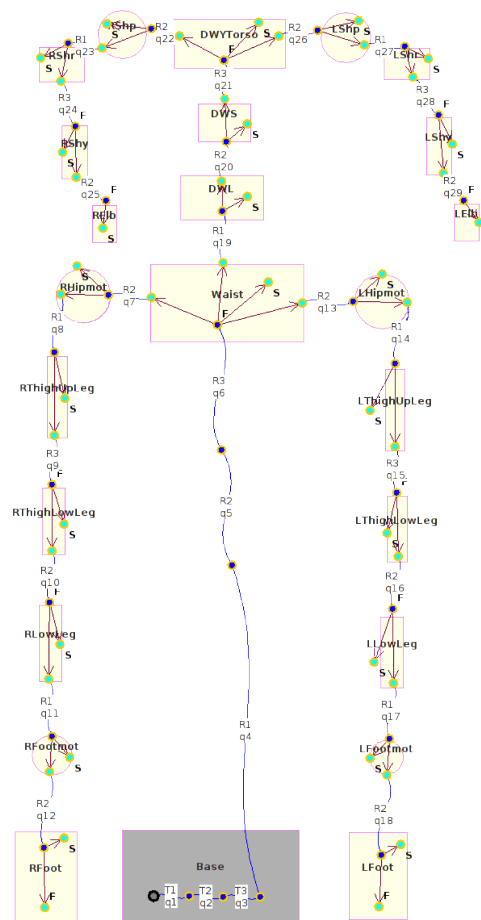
R2
q22
RShp
S
R1
q23
RShr
S
R3
q24
F
RShy
S
R2
q25
F
RElb
S
DWYTorso
S
F
R2
q26
LShp
S
R1
q27
LShr
S
R3
q28
F
LShy
S
R2
q29
F
LElb
R3
q21
DWS
S
R2
q20
DWL
S
R1
q19
RHipmot
S
R2
q7
Waist
S
F
R2
q13
LHipmot
S
R1
q14
R1
q8
RThighUpLeg
S
R3
q6
LThighUpLeg
S
R3
q9
RThighLowLeg
S
R2
q5
R3
q15
F
LThighLowLeg
S
R2
q10
F
RLowLeg
S
R2
q16
F
LLowLeg
S
R1
q11
RFootmot
S
R1
q4
R1
q17
LFootmot
S
R2
q12
RFoot
S
F
Base
T1
q1
T2
q2
T3
q3
R2
q18
LFoot
S
F